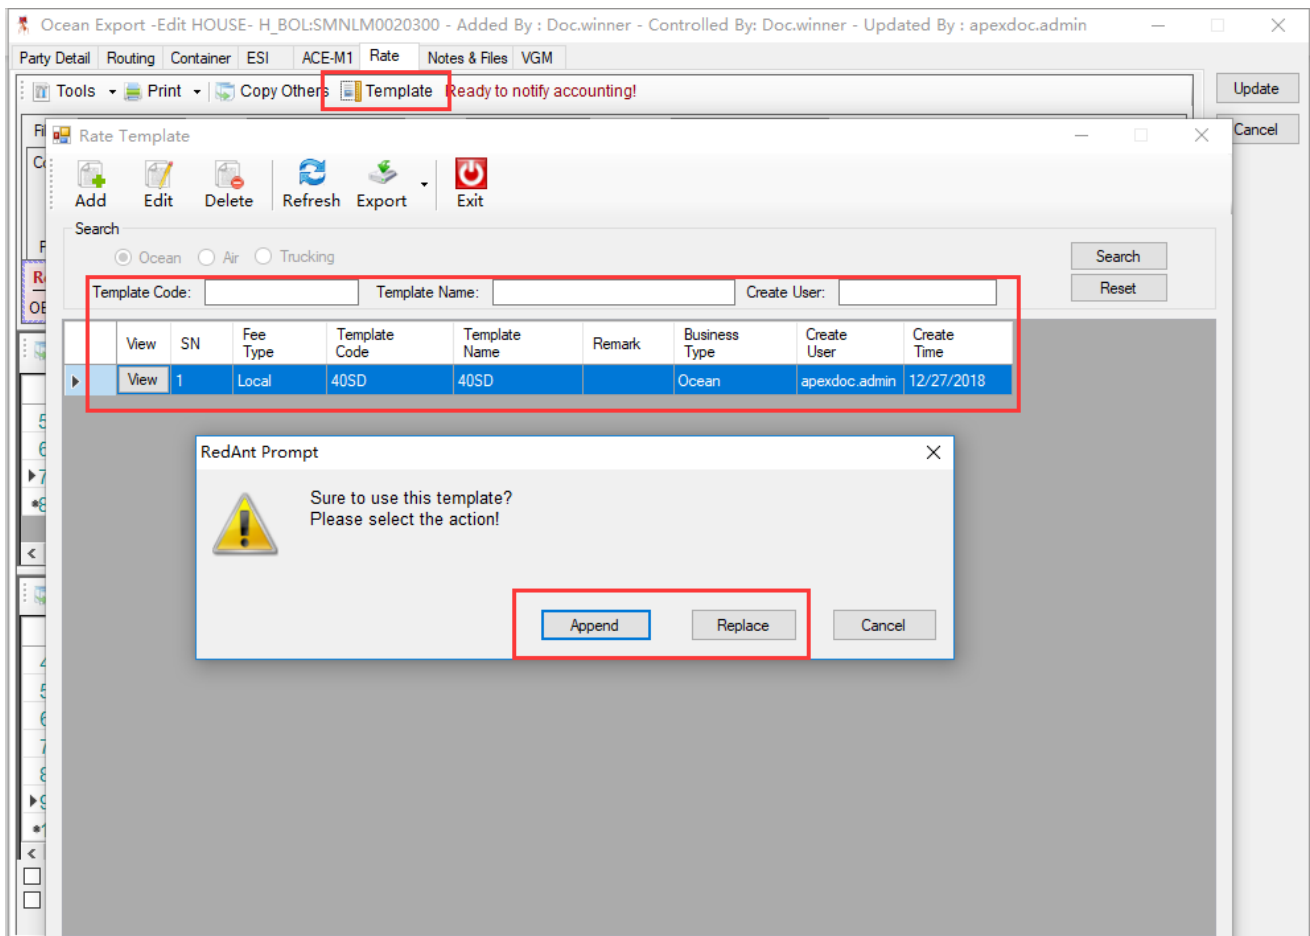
Ocean Export -Edit HOUSE- H_BOL:SMNLM0020300 - Added By : Doc.winner - Controlled By: Doc.winner - Updated By : apexdoc.admin

Party Detail | Routing | Container | ESI | ACE-M1 | Rate | Notes & Files | VGM

Tools | Print | Copy Others | Template | Ready to notify accounting!

Update

Cancel

Rate Template

Add | Edit | Delete | Refresh | Export | Exit

Search

Ocean | Air | Trucking

Search

Reset

Template Code: | Template Name: | Create User:

| | View | SN | Fee Type | Template Code | Template Name | Remark | Business Type | Create User | Create Time |
|---|---|---|---|---|---|---|---|---|---|
| ▶ | View | 1 | Local | 40SD | 40SD | | Ocean | apexdoc.admin | 12/27/2018 |

RedAnt Prompt

Sure to use this template?
Please select the action!

Append | Replace | Cancel